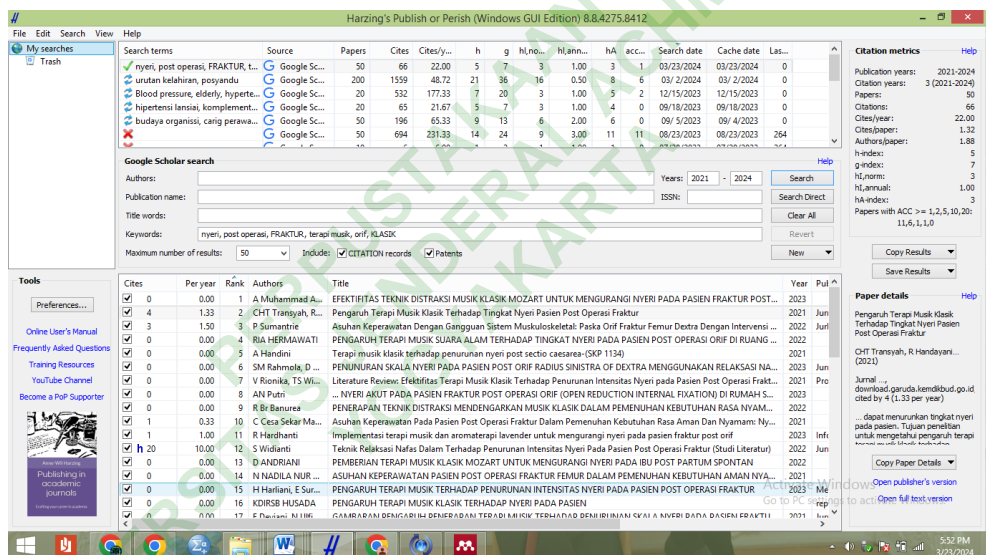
Harzing's Publish or Perish (Windows GUI Edition) 8.8.4275.8412

File Edit Search View Help

My searches
Trash

| Search terms | Source | Papers | Cites | Cites/y... | h | g | hI,no... | hI,ann... | hA | acc... | Search date | Cache date | Las... |
|---|---|---|---|---|---|---|---|---|---|---|---|---|---|
| nyeri, post operasi, FRAKTUR, t... | Google Sc... | 50 | 66 | 22.00 | 5 | 7 | 3 | 1.00 | 3 | 1 | 03/23/2024 | 03/23/2024 | 0 |
| urutan kelahiran, posyandu | Google Sc... | 200 | 1559 | 48.72 | 21 | 36 | 16 | 0.50 | 8 | 6 | 03/ 2/2024 | 03/ 2/2024 | 0 |
| Blood pressure, elderly, hyperte... | Google Sc... | 20 | 532 | 177.33 | 7 | 20 | 3 | 1.00 | 5 | 2 | 12/15/2023 | 12/15/2023 | 0 |
| hipertensi lansiai, komplement... | Google Sc... | 20 | 65 | 21.67 | 5 | 7 | 3 | 1.00 | 4 | 0 | 09/18/2023 | 09/18/2023 | 0 |
| budaya organissi, carig perawa... | Google Sc... | 50 | 196 | 65.33 | 9 | 13 | 6 | 2.00 | 6 | 0 | 09/ 5/2023 | 09/ 4/2023 | 0 |
| | Google Sc... | 50 | 694 | 231.33 | 14 | 24 | 9 | 3.00 | 11 | 11 | 08/23/2023 | 08/23/2023 | 264 |

Google Scholar search
Help
Authors:
Years: 2021 - 2024
Search
Publication name:
ISSN:
Search Direct
Title words:
Clear All
Keywords: nyeri, post operasi, FRAKTUR, terapi musik, orif, KLASIK
Revert
Maximum number of results: 50
Include: CITATION records Patents
New

Citation metrics
Help
Publication years: 2021-2024
Citation years: 3 (2021-2024)
Papers: 50
Citations: 66
Cites/year: 22.00
Cites/paper: 1.32
Authors/paper: 1.88
h-index: 5
g-index: 7
hI,norm: 3
hI,annual: 1.00
hA-index: 3
Papers with ACC >= 1,2,5,10,20: 11,6,1,1,0

Copy Results
Save Results

Tools
Preferences...
Online User's Manual
Frequently Asked Questions
Training Resources
YouTube Channel
Become a PoP Supporter

Anne-Wil Harzing
Publishing in academic journals

| Cites | Per year | Rank | Authors | Title | Year | Pul |
|---|---|---|---|---|---|---|
| 0 | 0.00 | 1 | A Muhammad A... | EFEKTIFITAS TEKNIK DISTRAKSI MUSIK KLASIK MOZART UNTUK MENGURANGI NYERI PADA PASIEN FRAKTUR POST... | 2023 | |
| 4 | 1.33 | 2 | CHT Transyah, R... | Pengaruh Terapi Musik Klasik Terhadap Tingkat Nyeri Pasien Post Operasi Fraktur | 2021 | Jur |
| 3 | 1.50 | 3 | P Sumantrie | Asuhan Keperawatan Dengan Gangguan Sistem Muskuloskeletal: Paska Orif Fraktur Femur Dextra Dengan Intervensi ... | 2022 | Jur |
| 0 | 0.00 | 4 | RIA HERMAWATI | PENGARUH TERAPI MUSIK SUARA ALAM TERHADAP TINGKAT NYERI PADA PASIEN POST OPERASI ORIF DI RUANG ... | 2022 | |
| 0 | 0.00 | 5 | A Handini | Terapi musik klasik terhadap penurunan nyeri post sectio caesarea-(SKP 1134) | 2021 | |
| 0 | 0.00 | 6 | SM Rahmola, D ... | PENURUNAN SKALA NYERI PADA PASIEN POST ORIF RADIUS SINISTRA DE DEXTRA MENGGUNAKAN RELAKSASI NA... | 2023 | Jur |
| 0 | 0.00 | 7 | V Rionika, TS W... | Literature Review: Efektifitas Terapi Musik Klasik Terhadap Penurunan Intensitas Nyeri pada Pasien Post Operasi Frakt... | 2021 | Pro |
| 0 | 0.00 | 8 | AN Putri | ... NYERI AKUT PADA PASIEN FRAKTUR POST OPERASI ORIF (OPEN REDUCTION INTERNAL FIXATION) DI RUMAH S... | 2023 | |
| 0 | 0.00 | 9 | R Br Banurea | PENERAPAN TEKNIK DISTRAKSI MENDENGARKAN MUSIK KLASIK DALAM PEMENUHAN KEBUTUHAN RASA NYAM... | 2022 | |
| 1 | 0.33 | 10 | C Cesa Sekar Ma... | Asuhan Keperawatan Pada Pasien Post Operasi Fraktur Dalam Pemenuhan Kebutuhan Rasa Aman Dan Nyaman: Ny... | 2021 | |
| 1 | 1.00 | 11 | R Hardhanti | Implementasi terapi musik dan aromaterapi lavender untuk mengurangi nyeri pada pasien fraktur post orif | 2023 | Info |
| 20 | 10.00 | 12 | S Widianti | Teknik Relaksasi Nafas Dalam Terhadap Penurunan Tingkat Nyeri Pada Pasien Post Operasi Fraktur (Studi Literatur) | 2022 | Jur |
| 0 | 0.00 | 13 | D ANDRIANI | PEMBERIAN TERAPI MUSIK KLASIK MOZART UNTUK MENGURANGI NYERI PADA IBU POST PARTUM SPONTAN | 2022 | |
| 0 | 0.00 | 14 | N NADILA NUR ... | ASUHAN KEPERAWATAN PASIEN POST OPERASI FRAKTUR FEMUR DALAM PEMENUHAN KEBUTUHAN AMAN NYA... | 2022 | |
| 0 | 0.00 | 15 | H Harliani, E Sur... | PENGARUH TERAPI MUSIK TERHADAP PENURUNAN INTENSITAS NYERI PADA PASIEN POST OPERASI FRAKTUR | 2023 | Me |
| 0 | 0.00 | 16 | KDIRSB HUSADA | PENGARUH TERAPI MUSIK KLASIK TERHADAP NYERI PADA PASIEN | | rep |
| 0 | 0.00 | 17 | F Deviani, AU Ifi... | GAMBARAN PENGARUH PENERAPAN TERAPI MUSIK TERHADAP PENURUNAN SKALA NYERI PADA PASIEN FRAKTU... | 2023 | |

Paper details
Help
Pengaruh Terapi Musik Klasik Terhadap Tingkat Nyeri Pasien Post Operasi Fraktur

CHT Transyah, R Handayani... (2021)

Jurnal ..., download.garuda.kemdikbud.go.id cited by 4 (1.33 per year)

... dapat menurunkan tingkat nyeri pada pasien. Tujuan penelitian untuk mengetahui pengaruh terapi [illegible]

Copy Paper Details
Open publisher's version
Open full text version

Activate Windows
Go to PC settings to activate Windows.

5:52 PM
3/23/2024